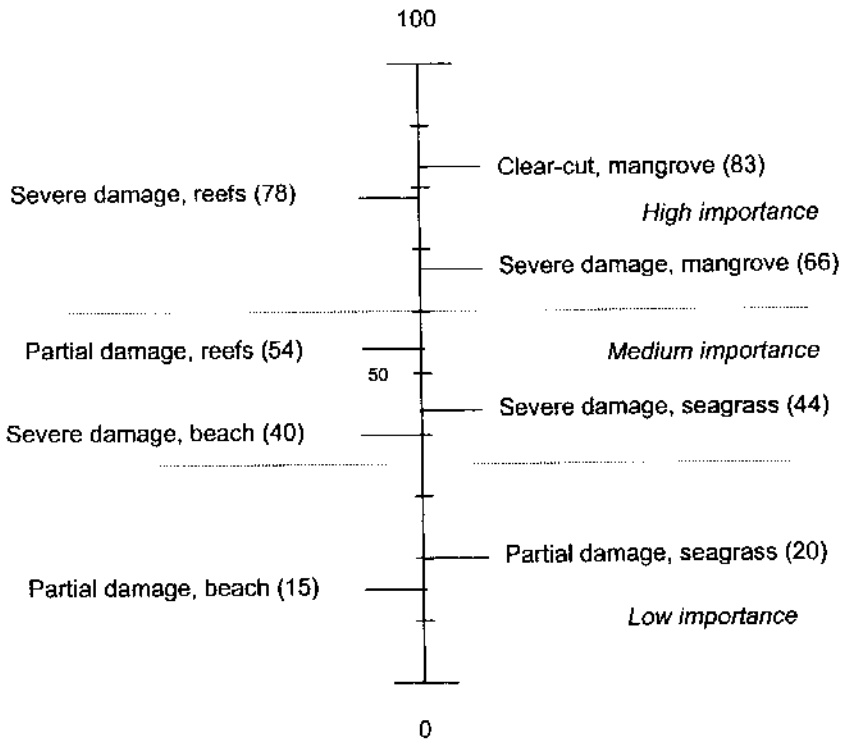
100

Clear-cut, mangrove (83)

Severe damage, reefs (78)

High importance

Severe damage, mangrove (66)

Partial damage, reefs (54)

Medium importance

50

Severe damage, seagrass (44)

Severe damage, beach (40)

Partial damage, seagrass (20)

Partial damage, beach (15)

Low importance

0